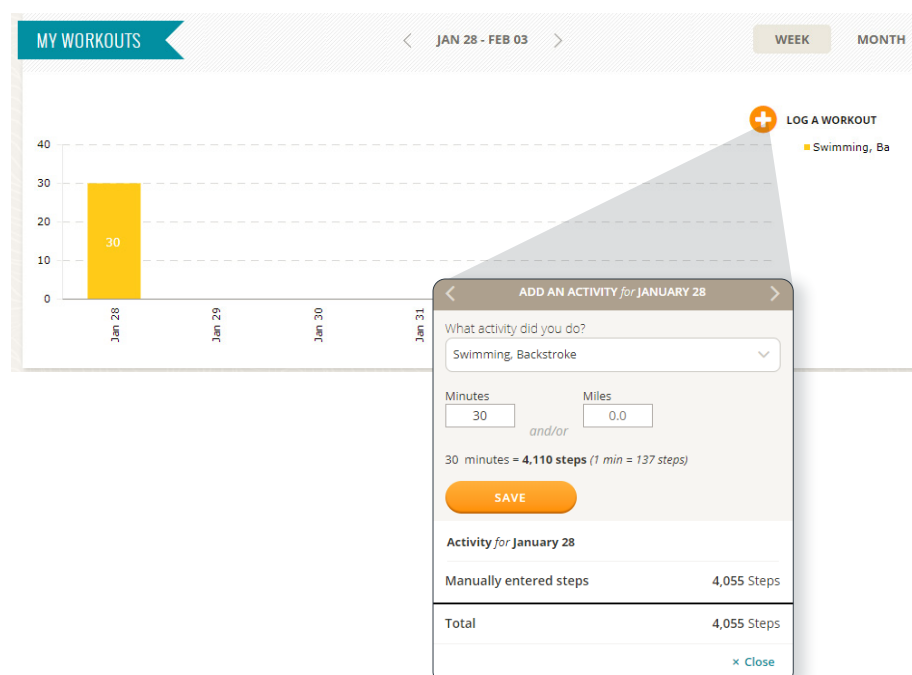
MY WORKOUTS

JAN 28 - FEB 03

WEEK

MONTH

LOG A WORKOUT

Swimming, Ba

40
30
20
10
0

30

Jan 28
Jan 29
Jan 30
Jan 31

ADD AN ACTIVITY *for* JANUARY 28

What activity did you do?

Swimming, Backstroke

Minutes
30

and/or

Miles
0.0

30 minutes = **4,110 steps** *(1 min = 137 steps)*

SAVE

**Activity** *for* **January 28**

Manually entered steps — 4,055 Steps

Total — 4,055 Steps

× Close